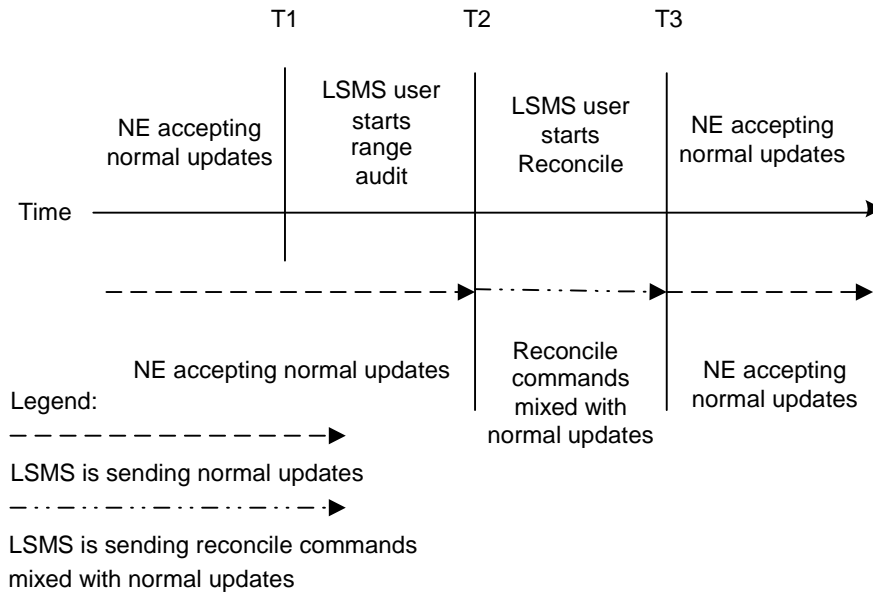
T1 T2 T3

NE accepting normal updates

LSMS user starts range audit

LSMS user starts Reconcile

NE accepting normal updates

Time

NE accepting normal updates

Reconcile commands mixed with normal updates

NE accepting normal updates

Legend:

LSMS is sending normal updates

LSMS is sending reconcile commands mixed with normal updates